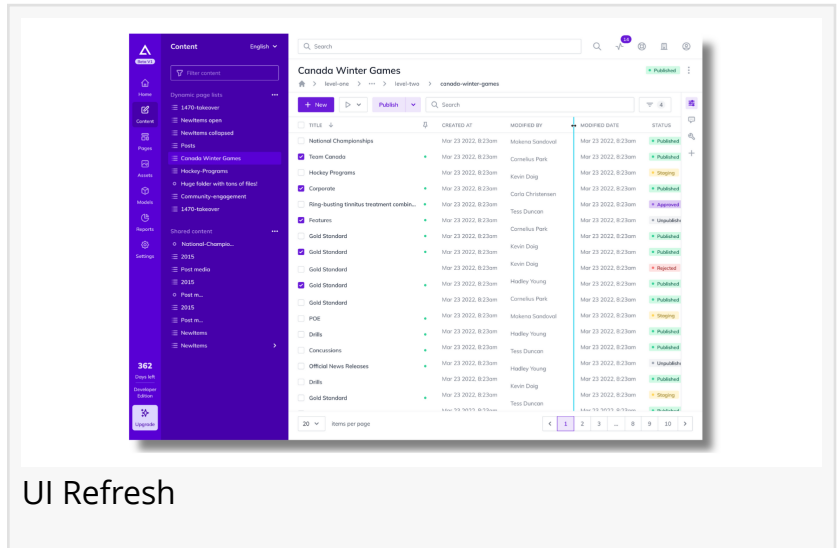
Beta V3
Home
Content
Pages
Assets
Models
Reports
Settings
362
Days left
Developer Edition
Upgrade

Content English
Filter content
Dynamic page lists
1470-takeover
Newitems open
Newitems collapsed
Posts
Canada Winter Games
Hockey-Programs
Huge folder with tons of files!
Community-engagement
1470-takeover
Shared content
National-Champio...
2015
Post media
2015
Post m...
2015
Post m...
Newitems
Newitems

Search
14

Canada Winter Games
Published
level-one > ··· > level-two > canada-winter-games
+ New
Publish
Search
4

| TITLE | | CREATED AT | MODIFIED BY | MODIFIED DATE | STATUS |
|---|---|---|---|---|---|
| National Championships | | Mar 23 2022, 8:23am | Makena Sandoval | Mar 23 2022, 8:23am | Published |
| Team Canada | • | Mar 23 2022, 8:23am | Cornelius Park | Mar 23 2022, 8:23am | Published |
| Hockey Programs | | Mar 23 2022, 8:23am | Kevin Daig | Mar 23 2022, 8:23am | Staging |
| Corporate | • | Mar 23 2022, 8:23am | Carla Christensen | Mar 23 2022, 8:23am | Published |
| Ring-busting tinnitus treatment combin... | • | Mar 23 2022, 8:23am | Tess Duncan | Mar 23 2022, 8:23am | Approved |
| Features | • | Mar 23 2022, 8:23am | | Mar 23 2022, 8:23am | Unpublishe |
| Gold Standard | • | Mar 23 2022, 8:23am | Cornelius Park | Mar 23 2022, 8:23am | Published |
| Gold Standard | • | Mar 23 2022, 8:23am | Kevin Daig | Mar 23 2022, 8:23am | Published |
| Gold Standard | | Mar 23 2022, 8:23am | Kevin Daig | Mar 23 2022, 8:23am | Rejected |
| Gold Standard | • | Mar 23 2022, 8:23am | Hadley Young | Mar 23 2022, 8:23am | Published |
| Gold Standard | | Mar 23 2022, 8:23am | Cornelius Park | Mar 23 2022, 8:23am | Published |
| POE | • | Mar 23 2022, 8:23am | Makena Sandoval | Mar 23 2022, 8:23am | Staging |
| Drills | • | Mar 23 2022, 8:23am | Hadley Young | Mar 23 2022, 8:23am | Published |
| Concussions | • | Mar 23 2022, 8:23am | Tess Duncan | Mar 23 2022, 8:23am | Published |
| Official News Releases | • | Mar 23 2022, 8:23am | Hadley Young | Mar 23 2022, 8:23am | Unpublishe |
| Drills | | Mar 23 2022, 8:23am | Kevin Daig | Mar 23 2022, 8:23am | Published |
| Gold Standard | • | Mar 23 2022, 8:23am | Tess Duncan | Mar 23 2022, 8:23am | Staging |

20 items per page
1 2 3 ... 8 9 10

UI Refresh